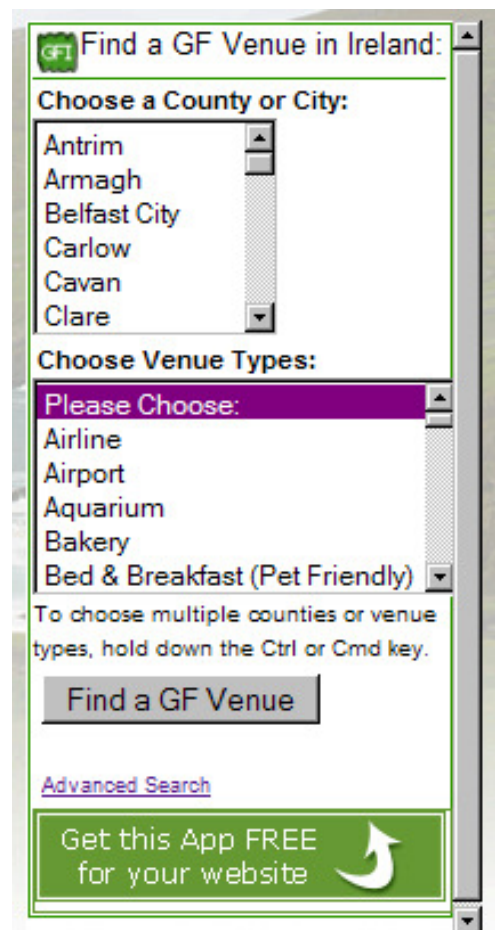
GFI Find a GF Venue in Ireland:

Choose a County or City:

Antrim
Armagh
Belfast City
Carlow
Cavan
Clare

Choose Venue Types:

Please Choose:
Airline
Airport
Aquarium
Bakery
Bed & Breakfast (Pet Friendly)

To choose multiple counties or venue types, hold down the Ctrl or Cmd key.

Find a GF Venue

Advanced Search

Get this App FREE for your website